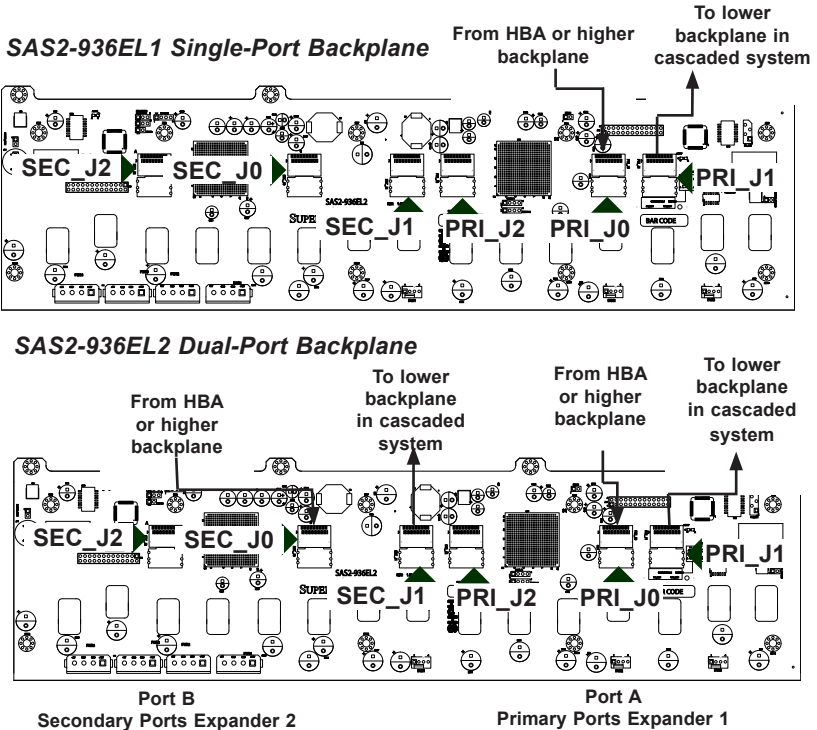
SAS2-936EL1 Single-Port Backplane

From HBA or higher backplane

To lower backplane in cascaded system

SEC_J2

SEC_J0

SAS2-936EL2

SUPER

SEC_J1

PRI_J2

PRI_J0

PRI_J1

BAR CODE

SAS2-936EL2 Dual-Port Backplane

From HBA or higher backplane

To lower backplane in cascaded system

From HBA or higher backplane

To lower backplane in cascaded system

SEC_J2

SEC_J0

SAS2-936EL2

SUPER

SEC_J1

PRI_J2

PRI_J0

PRI_J1

CODE

Port B
Secondary Ports Expander 2

Port A
Primary Ports Expander 1